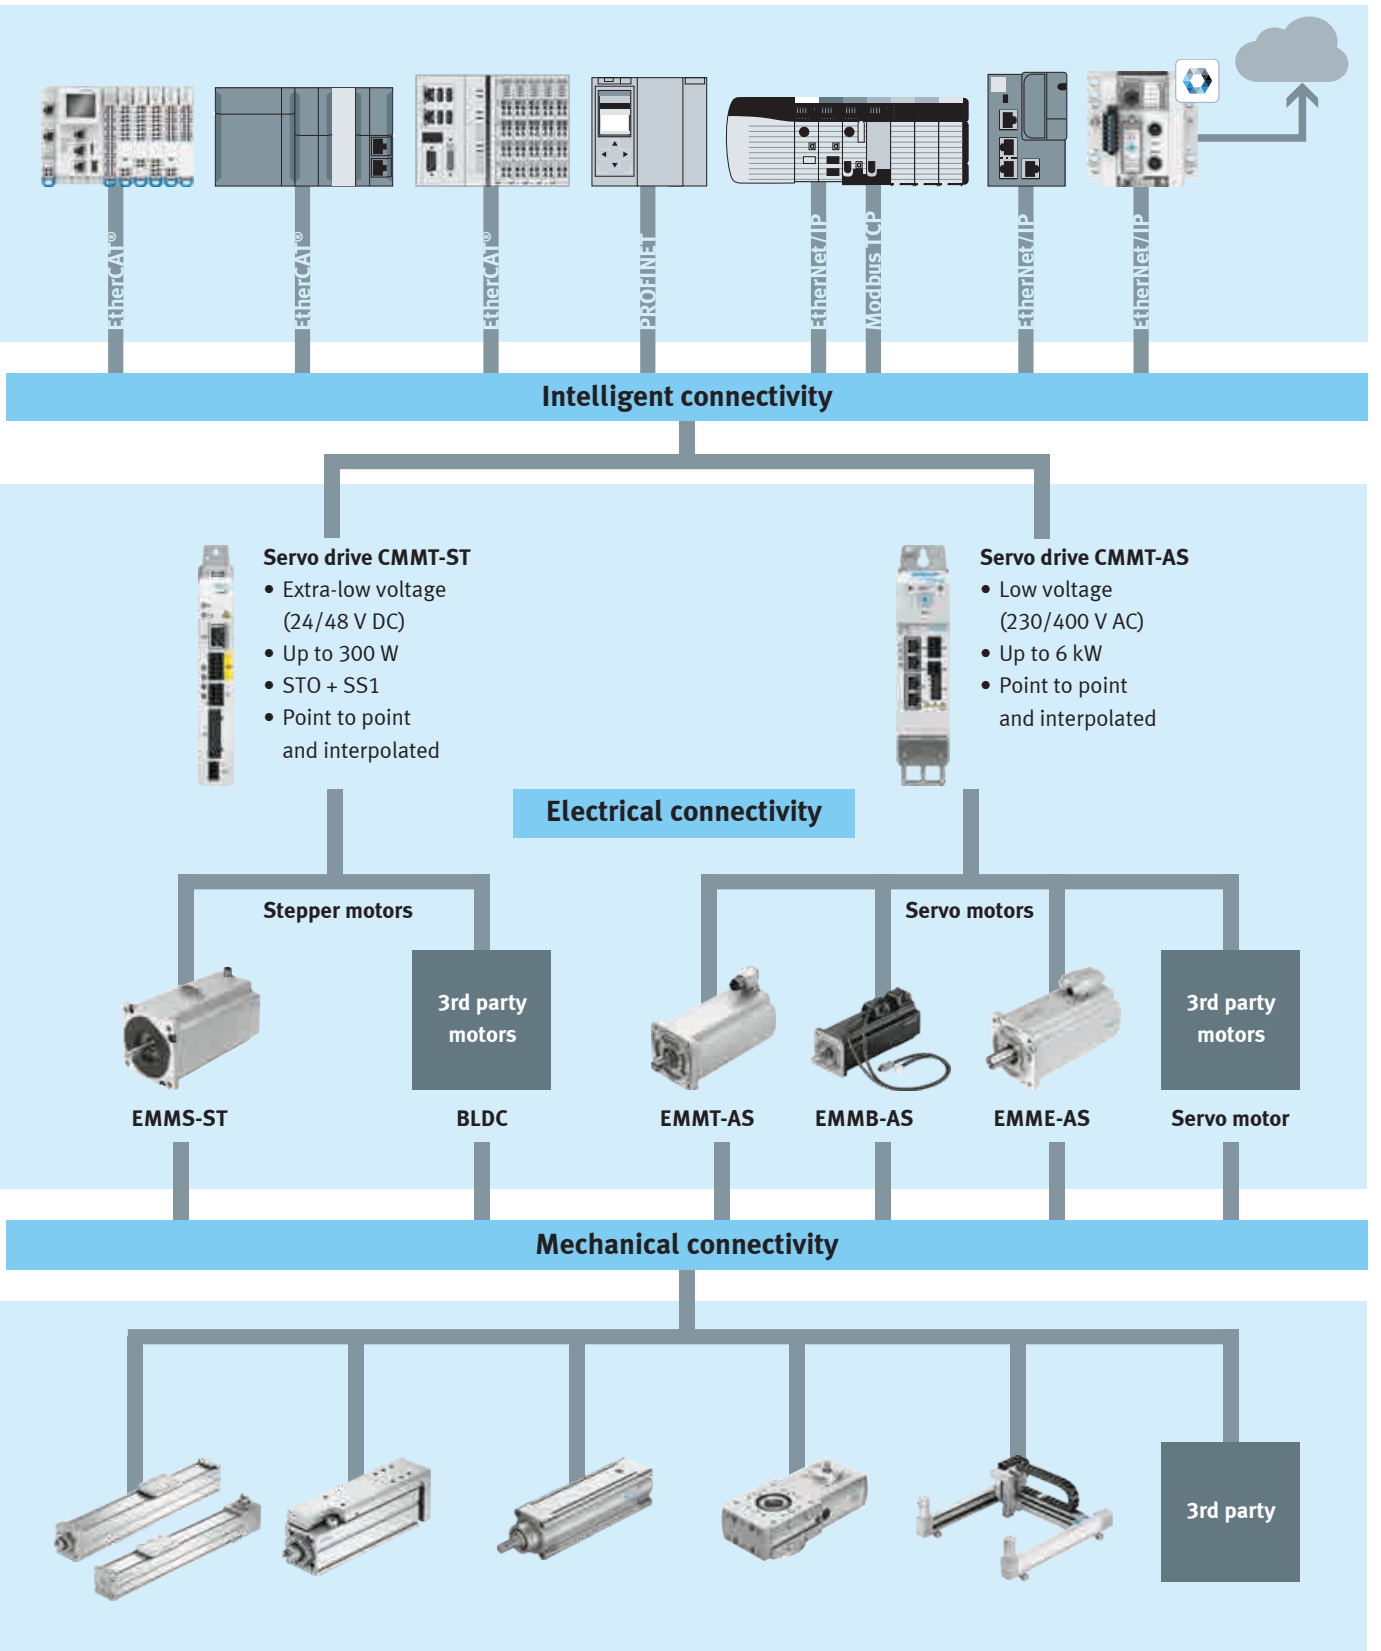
EtherCAT®
EtherCAT®
EtherCAT®
PROFINET
EtherNet/IP
Modbus TCP
EtherNet/IP
EtherNet/IP

Intelligent connectivity

Servo drive CMMT-ST
• Extra-low voltage (24/48 V DC)
• Up to 300 W
• STO + SS1
• Point to point and interpolated

Servo drive CMMT-AS
• Low voltage (230/400 V AC)
• Up to 6 kW
• Point to point and interpolated

Electrical connectivity

Stepper motors

Servo motors

3rd party motors

3rd party motors

EMMS-ST

BLDC

EMMT-AS

EMMB-AS

EMME-AS

Servo motor

Mechanical connectivity

3rd party